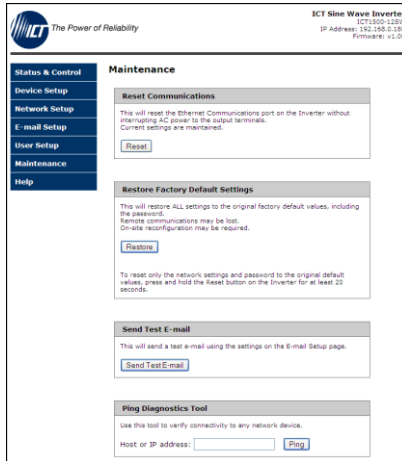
ICT The Power of Reliability

ICT Sine Wave Inverte
ICT1500-125W
IP Address: 192.168.0.15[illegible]
Firmware: v1.0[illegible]

Status & Control
Device Setup
Network Setup
E-mail Setup
User Setup
Maintenance
Help

Maintenance

Reset Communications

This will reset the Ethernet Communications port on the Inverter without interrupting AC power to the output terminals.
Current settings are maintained.

Reset

Restore Factory Default Settings

This will restore ALL settings to the original factory default values, including the password.
Remote communications may be lost.
On-site reconfiguration may be required.

Restore

To reset only the network settings and password to the original default values, press and hold the Reset button on the Inverter for at least 20 seconds.

Send Test E-mail

This will send a test e-mail using the settings on the E-mail Setup page.

Send Test E-mail

Ping Diagnostics Tool

Use this tool to verify connectivity to any network device.

Host or IP address:

Ping